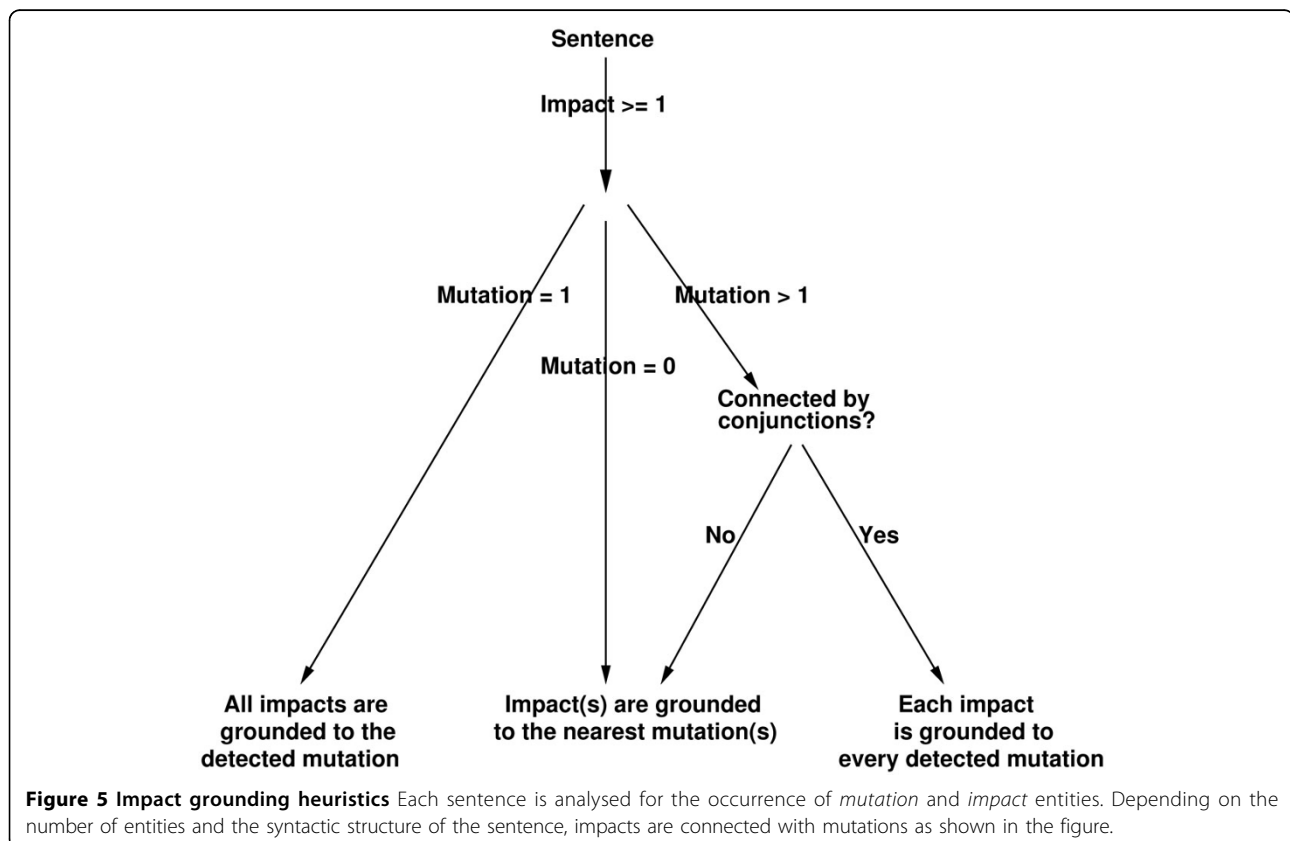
Sentence

Impact >= 1

Mutation = 1

Mutation = 0

Mutation > 1

Connected by conjunctions?

No

Yes

All impacts are grounded to the detected mutation

Impact(s) are grounded to the nearest mutation(s)

Each impact is grounded to every detected mutation

**Figure 5 Impact grounding heuristics** Each sentence is analysed for the occurrence of *mutation* and *impact* entities. Depending on the number of entities and the syntactic structure of the sentence, impacts are connected with mutations as shown in the figure.